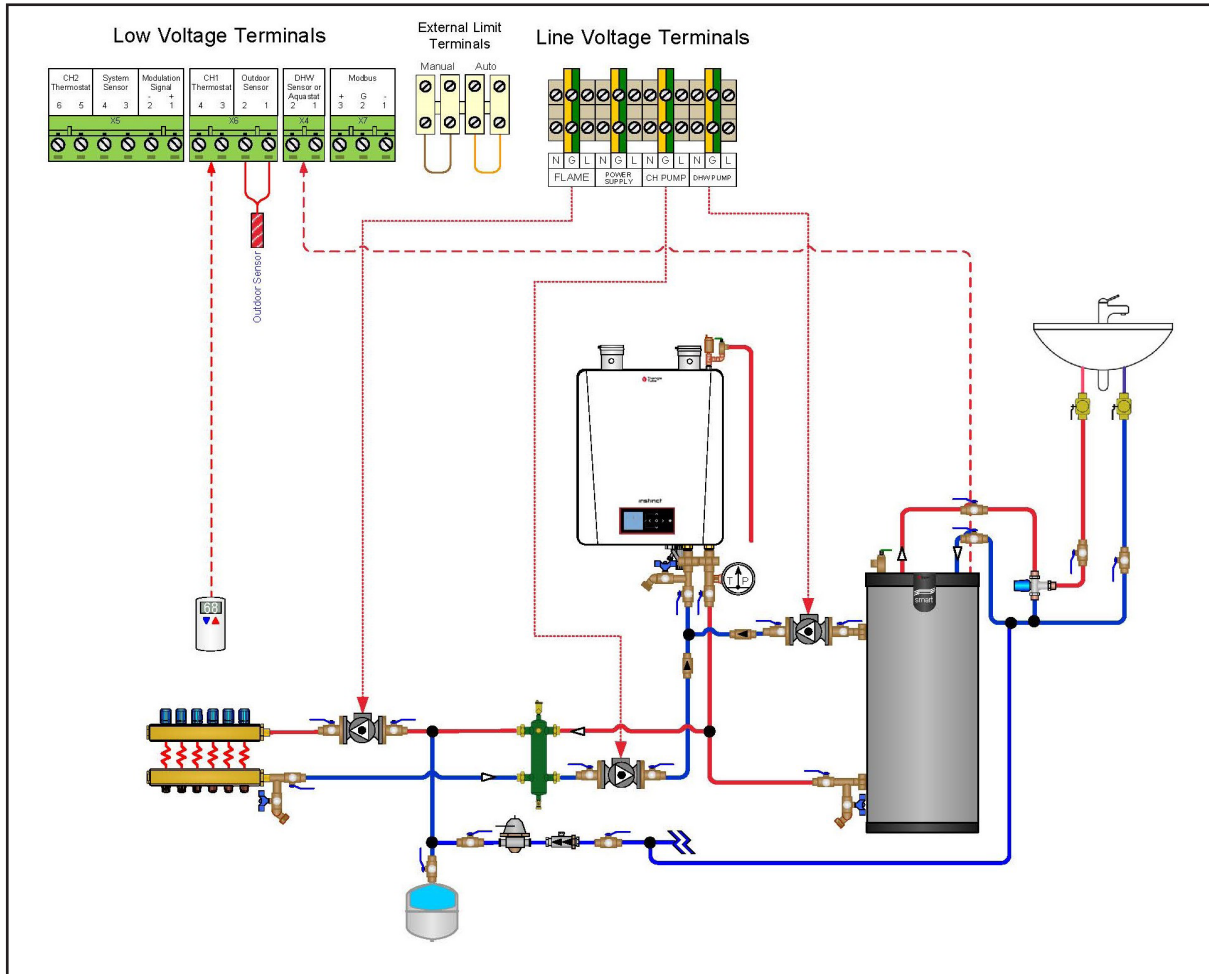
Low Voltage Terminals

External Limit Terminals

Line Voltage Terminals

CH2 Thermostat
6 5

System Sensor
4 3

Modulation Signal
- +
2 1

X5

CH1 Thermostat
4 3

Outdoor Sensor
2 1

X6

DHW Sensor or Aquastat
2 1

X4

Modbus
+ G -
3 2 1

X7

Manual

Auto

N G L
FLAME

N G L
POWER SUPPLY

N G L
CH PUMP

N G L
DHW PUMP

Outdoor Sensor

instinct

T P

smart

68